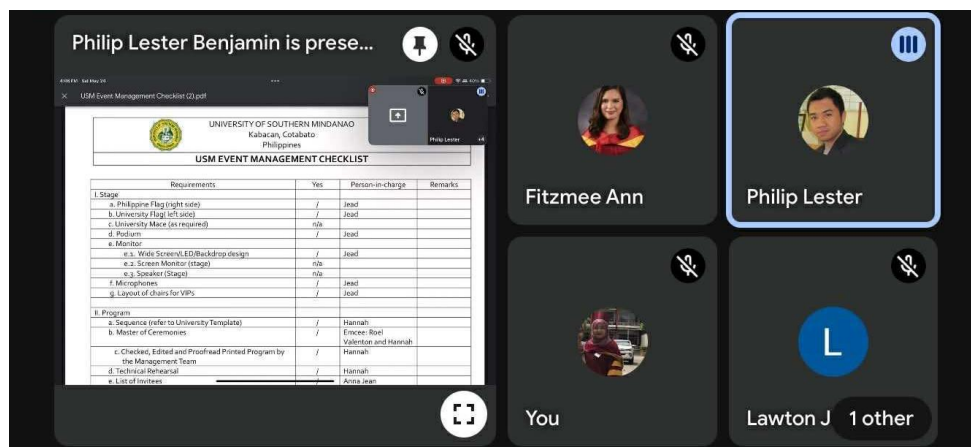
Philip Lester Benjamin is prese...

USM Event Management Checklist (2).pdf

Philip Lester

UNIVERSITY OF SOUTHERN MINDANAO
Kabacan, Cotabato
Philippines

USM EVENT MANAGEMENT CHECKLIST

| Requirements | Yes | Person-in-charge | Remarks |
|---|---|---|---|
| I. Stage | | | |
| a. Philippine Flag (right side) | / | Jead | |
| b. University Flag( left side) | / | Jead | |
| c. University Mace (as required) | n/a | | |
| d. Podium | / | Jead | |
| e. Monitor | | | |
| e.1. Wide Screen/LED/Backdrop design | / | Jead | |
| e.2. Screen Monitor (stage) | n/a | | |
| e.3. Speaker (Stage) | n/a | | |
| f. Microphones | / | Jead | |
| g. Layout of chairs for VIPs | / | Jead | |
| | | | |
| II. Program | | | |
| a. Sequence (refer to University Template) | / | Hannah | |
| b. Master of Ceremonies | / | Emcee: Roel Valenton and Hannah | |
| c. Checked, Edited and Proofread Printed Program by the Management Team | / | Hannah | |
| d. Technical Rehearsal | / | Hannah | |
| e. List of Invitees | / | Anna Jean | |

Fitzmee Ann

Philip Lester

You

L

Lawton J

1 other